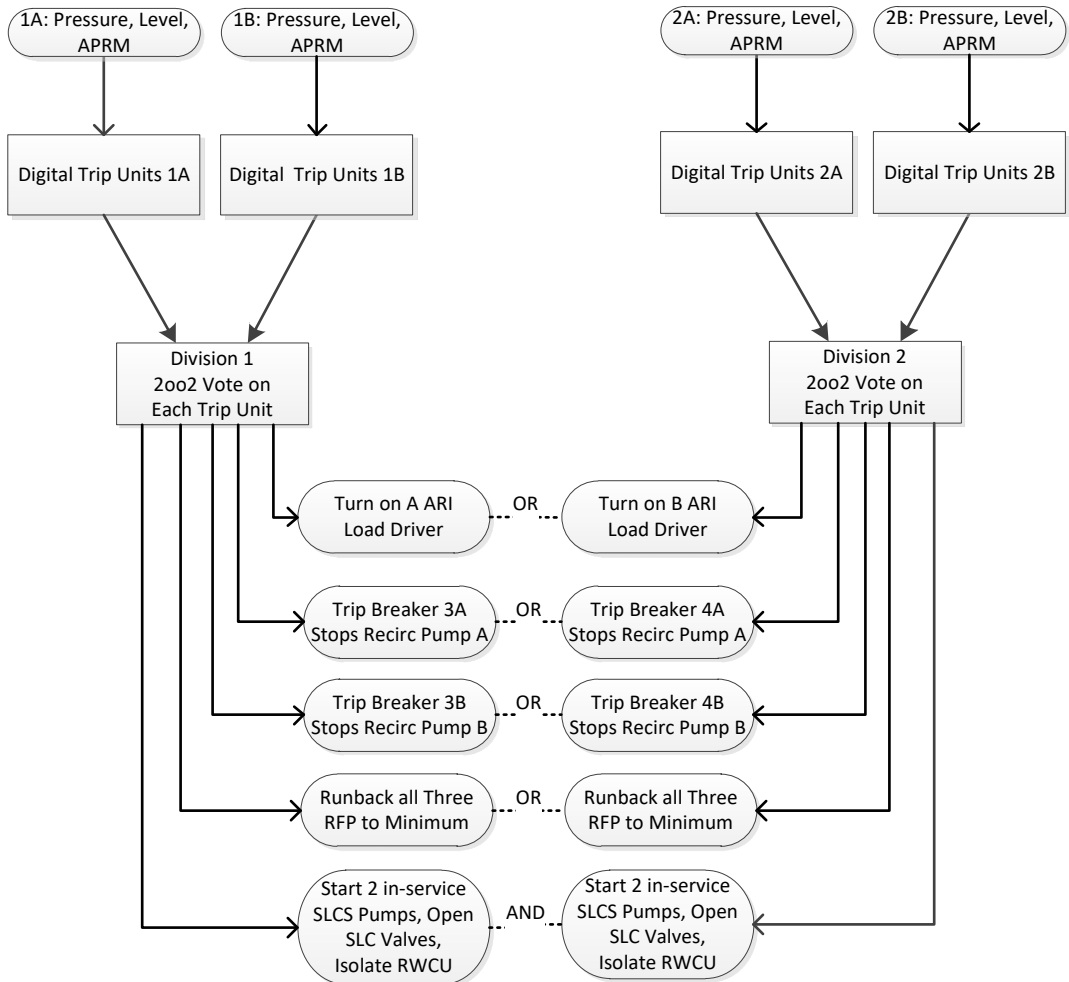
1A: Pressure, Level, APRM

1B: Pressure, Level, APRM

2A: Pressure, Level, APRM

2B: Pressure, Level, APRM

Digital Trip Units 1A

Digital Trip Units 1B

Digital Trip Units 2A

Digital Trip Units 2B

Division 1 2oo2 Vote on Each Trip Unit

Division 2 2oo2 Vote on Each Trip Unit

Turn on A ARI Load Driver

OR

Turn on B ARI Load Driver

Trip Breaker 3A Stops Recirc Pump A

OR

Trip Breaker 4A Stops Recirc Pump A

Trip Breaker 3B Stops Recirc Pump B

OR

Trip Breaker 4B Stops Recirc Pump B

Runback all Three RFP to Minimum

OR

Runback all Three RFP to Minimum

Start 2 in-service SLCS Pumps, Open SLC Valves, Isolate RWCU

AND

Start 2 in-service SLCS Pumps, Open SLC Valves, Isolate RWCU